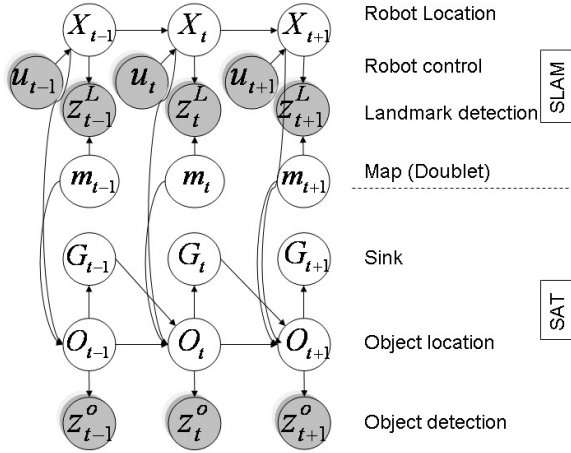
$X_{t-1}$ $X_t$ $X_{t+1}$ Robot Location

$u_{t-1}$ $u_t$ $u_{t+1}$ Robot control

$z_{t-1}^L$ $z_t^L$ $z_{t+1}^L$ Landmark detection

SLAM

$m_{t-1}$ $m_t$ $m_{t+1}$ Map (Doublet)

$G_{t-1}$ $G_t$ $G_{t+1}$ Sink

SAT

$O_{t-1}$ $O_t$ $O_{t+1}$ Object location

$z_{t-1}^o$ $z_t^o$ $z_{t+1}^o$ Object detection